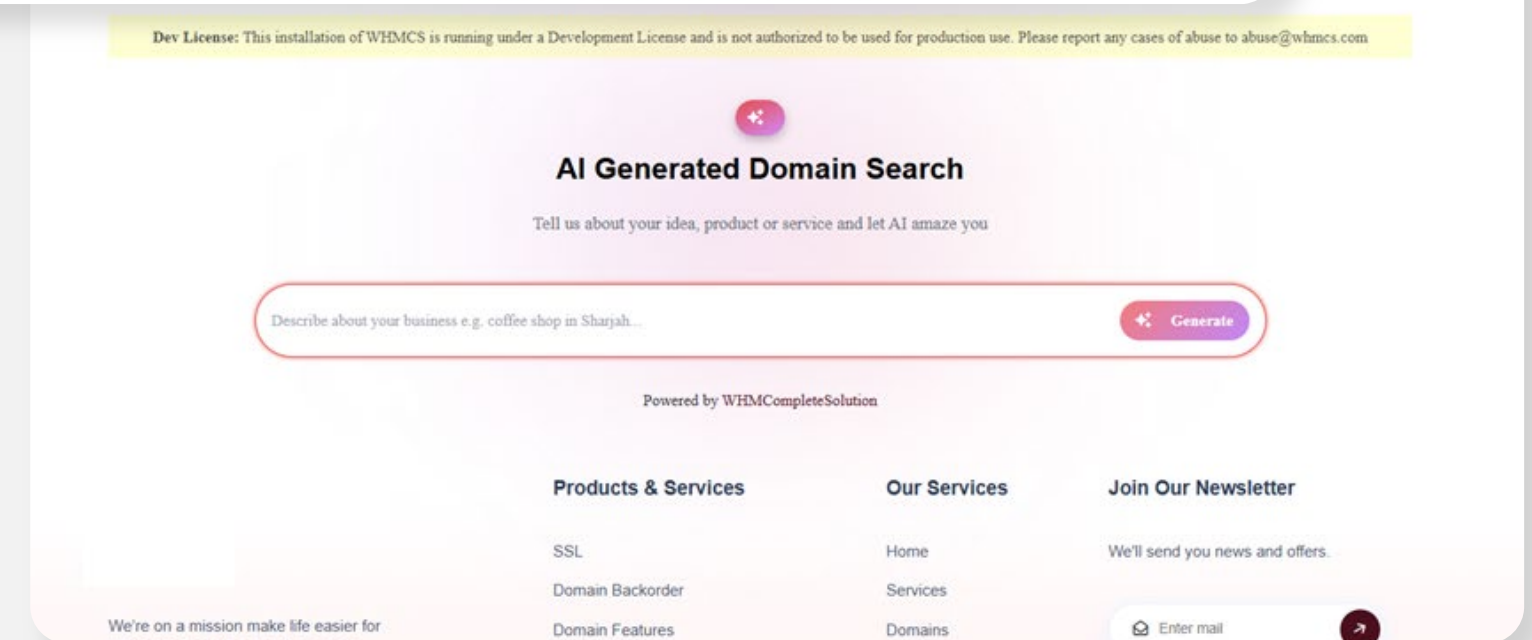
**Dev License:** This installation of WHMCS is running under a Development License and is not authorized to be used for production use. Please report any cases of abuse to abuse@whmcs.com

AI Generated Domain Search

Tell us about your idea, product or service and let AI amaze you

Describe about your business e.g. coffee shop in Sharjah...

Generate

Powered by WHMCompleteSolution

We're on a mission make life easier for

Products & Services

SSL

Domain Backorder

Domain Features

Our Services

Home

Services

Domains

Join Our Newsletter

We'll send you news and offers.

Enter mail